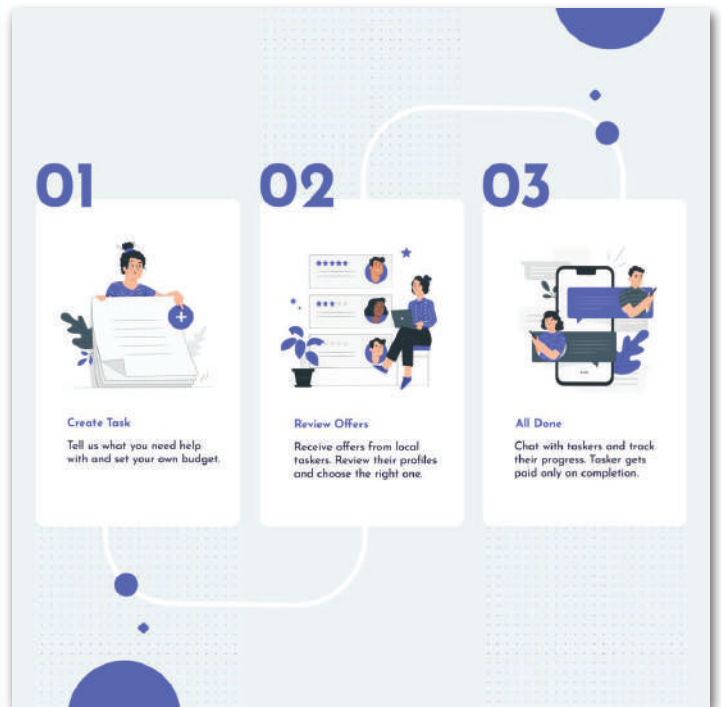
01

Create Task

Tell us what you need help with and set your own budget.

02

Review Offers

Receive offers from local taskers. Review their profiles and choose the right one.

03

All Done

Chat with taskers and track their progress. Tasker gets paid only on completion.